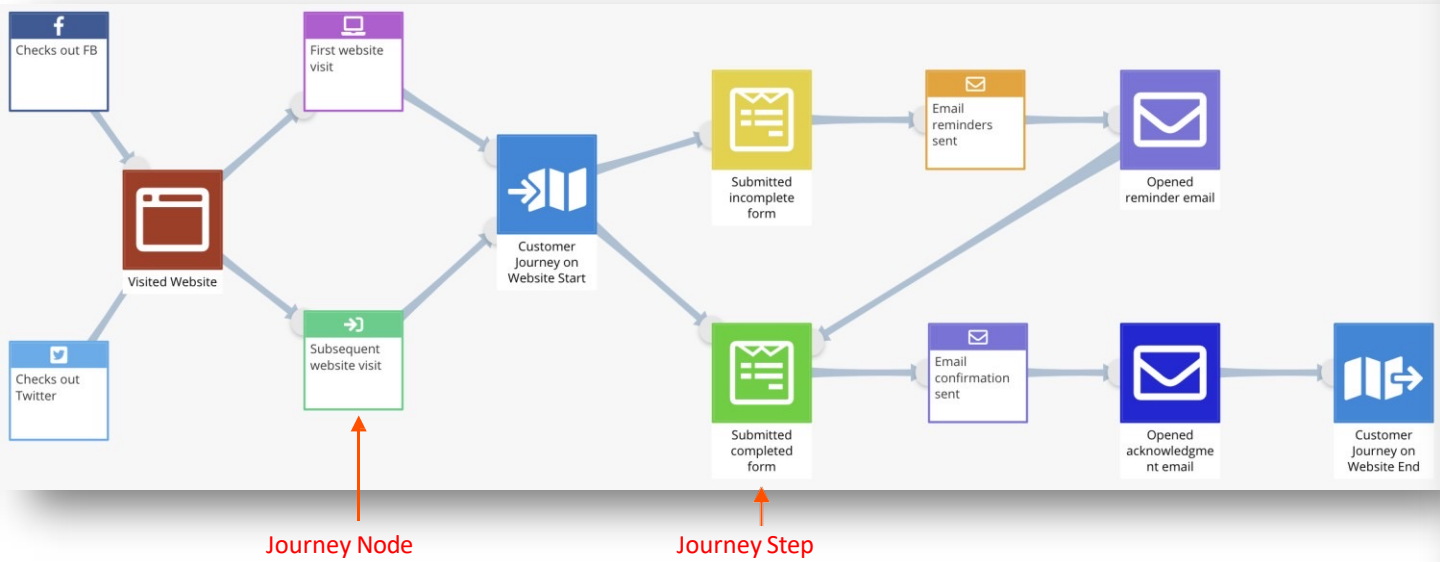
Checks out FB

First website visit

Visited Website

Checks out Twitter

Subsequent website visit

Customer Journey on Website Start

Submitted incomplete form

Email reminders sent

Opened reminder email

Submitted completed form

Email confirmation sent

Opened acknowledgment email

Customer Journey on Website End

Journey Node

Journey Step